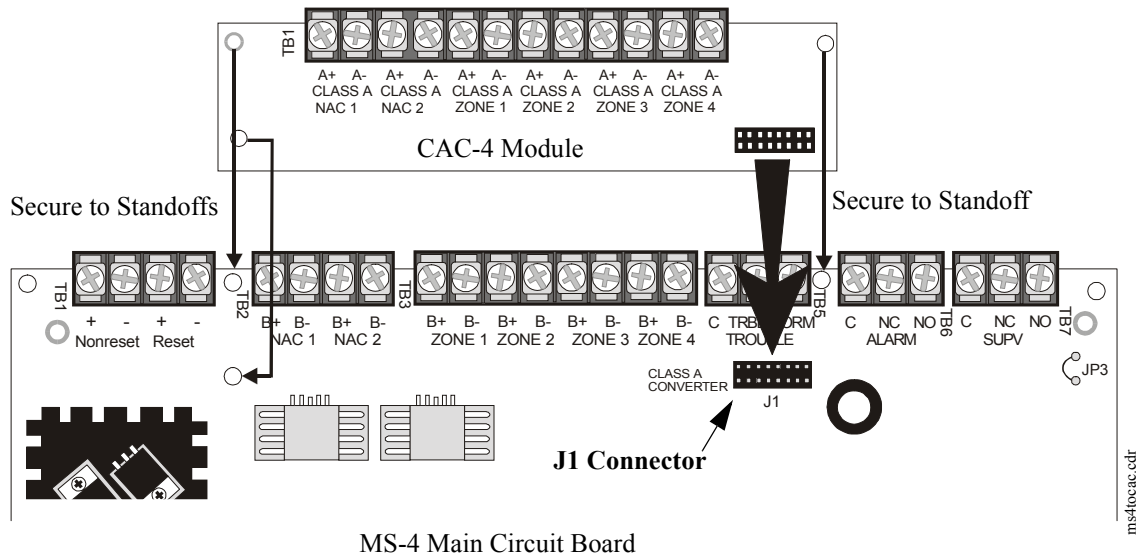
TB1

A+ A- CLASS A NAC 1
A+ A- CLASS A NAC 2
A+ A- CLASS A ZONE 1
A+ A- CLASS A ZONE 2
A+ A- CLASS A ZONE 3
A+ A- CLASS A ZONE 4

CAC-4 Module

Secure to Standoffs

Secure to Standoff

TB1
+ - Nonreset
+ - Reset

TB2
B+ B- NAC 1
B+ B- NAC 2

TB3
B+ B- ZONE 1
B+ B- ZONE 2
B+ B- ZONE 3
B+ B- ZONE 4

C TRB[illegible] NORM
TROU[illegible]LE

TB5

C NC NO
ALARM

TB6

C NC NO
SUPV

TB7

JP3

CLASS A CONVERTER
J1

J1 Connector

ms4tocac.cdr

MS-4 Main Circuit Board